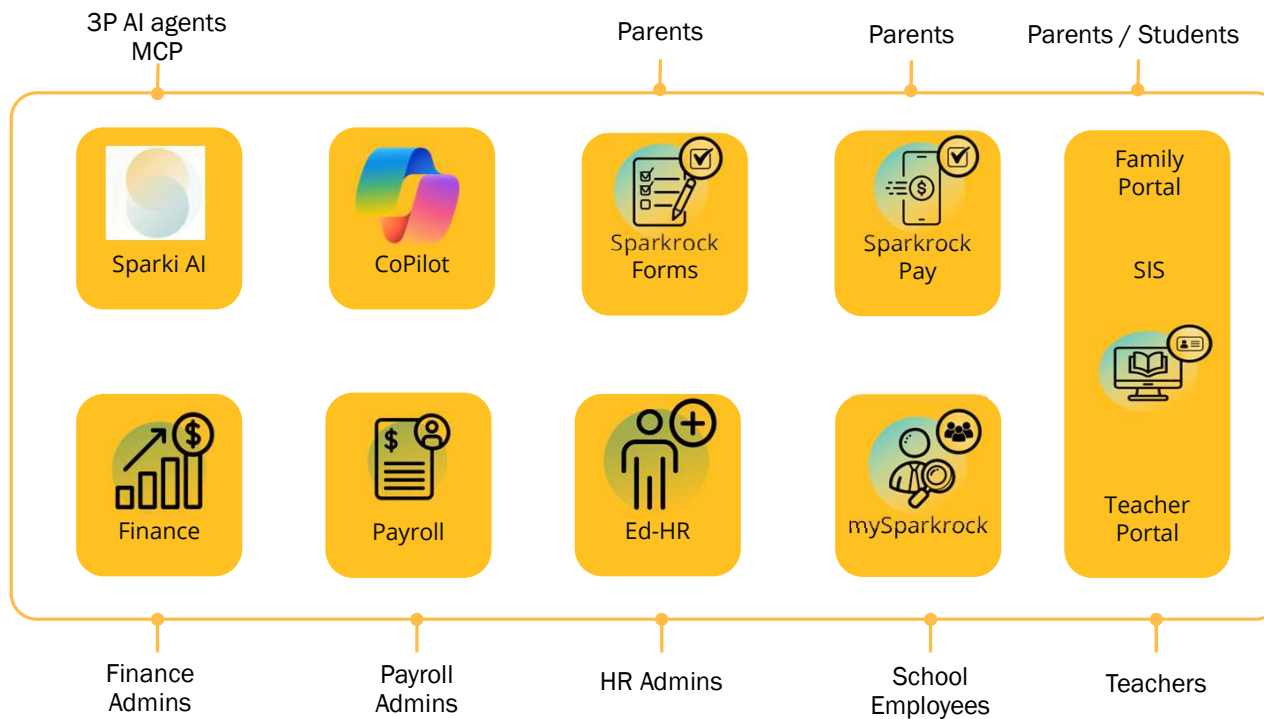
3P AI agents
MCP

Parents

Parents

Parents / Students

Sparki AI

CoPilot

Sparkrock
Forms

$

Sparkrock
Pay

Family
Portal

SIS

$

Finance

$

Payroll

Ed-HR

mySparkrock

Teacher
Portal

Finance
Admins

Payroll
Admins

HR Admins

School
Employees

Teachers